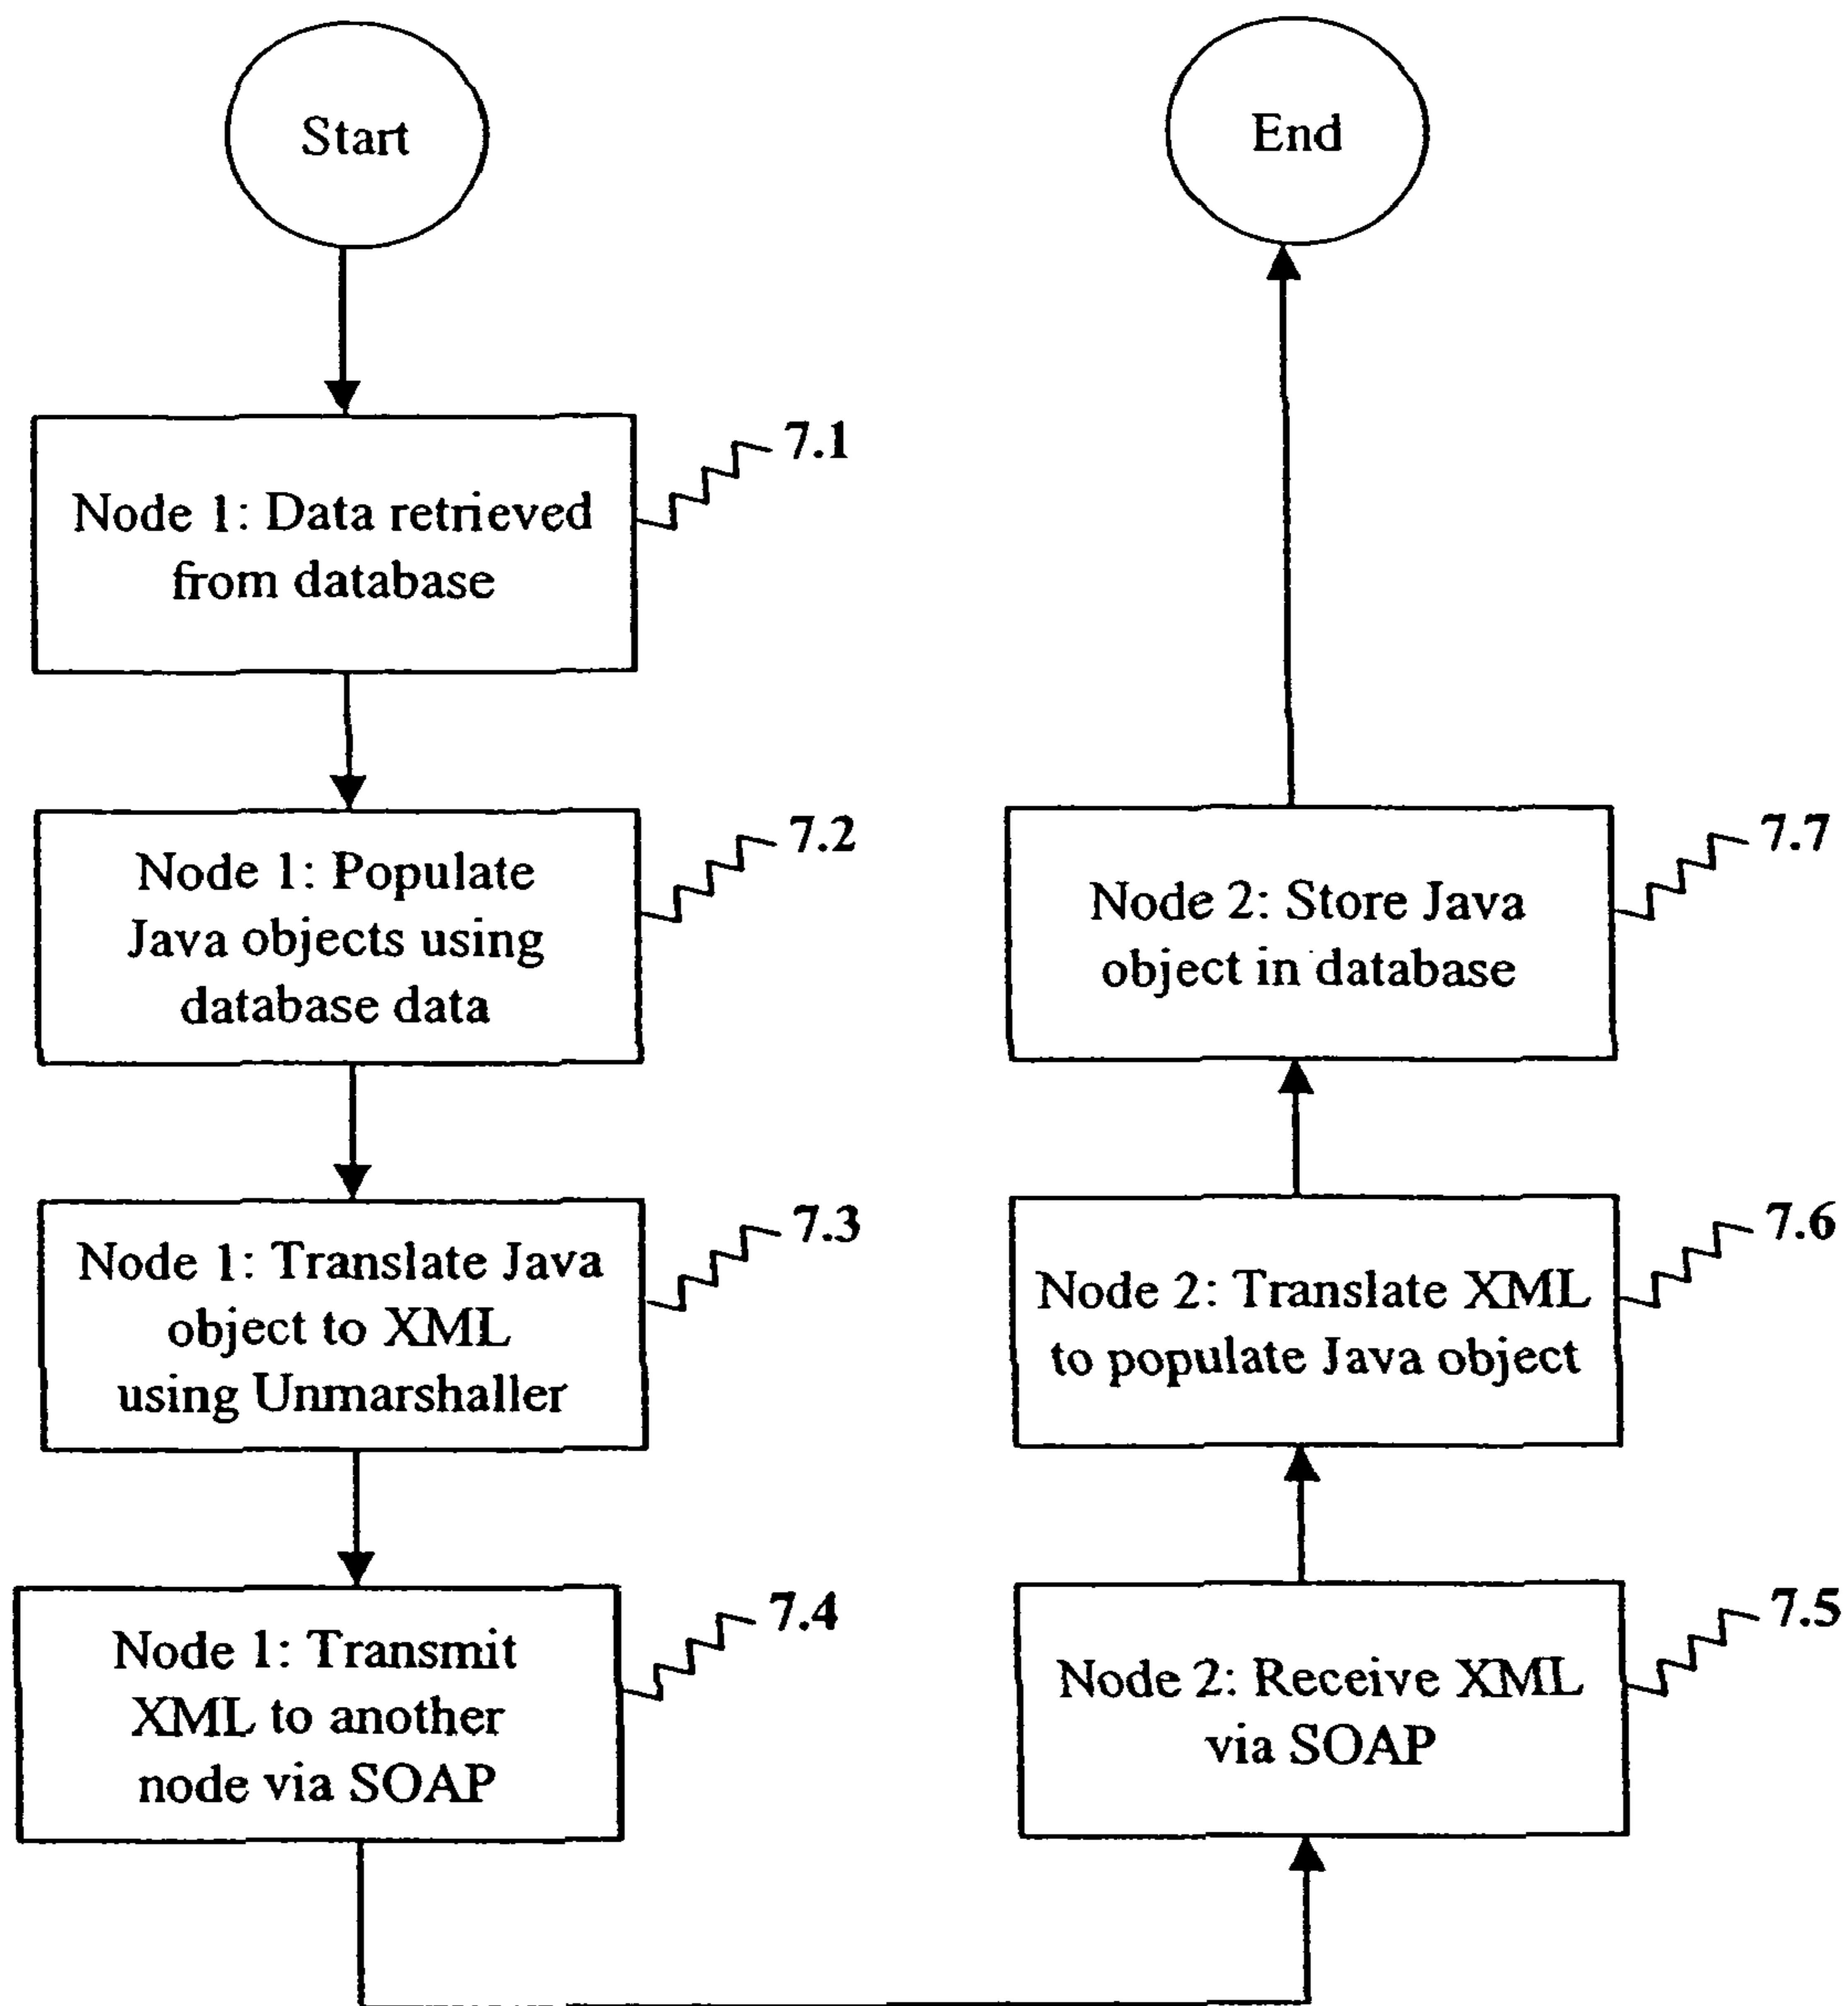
Start

Node 1: Data retrieved from database

7.1

Node 1: Populate Java objects using database data

7.2

Node 1: Translate Java object to XML using Unmarshaller

7.3

Node 1: Transmit XML to another node via SOAP

7.4

End

Node 2: Store Java object in database

7.7

Node 2: Translate XML to populate Java object

7.6

Node 2: Receive XML via SOAP

7.5